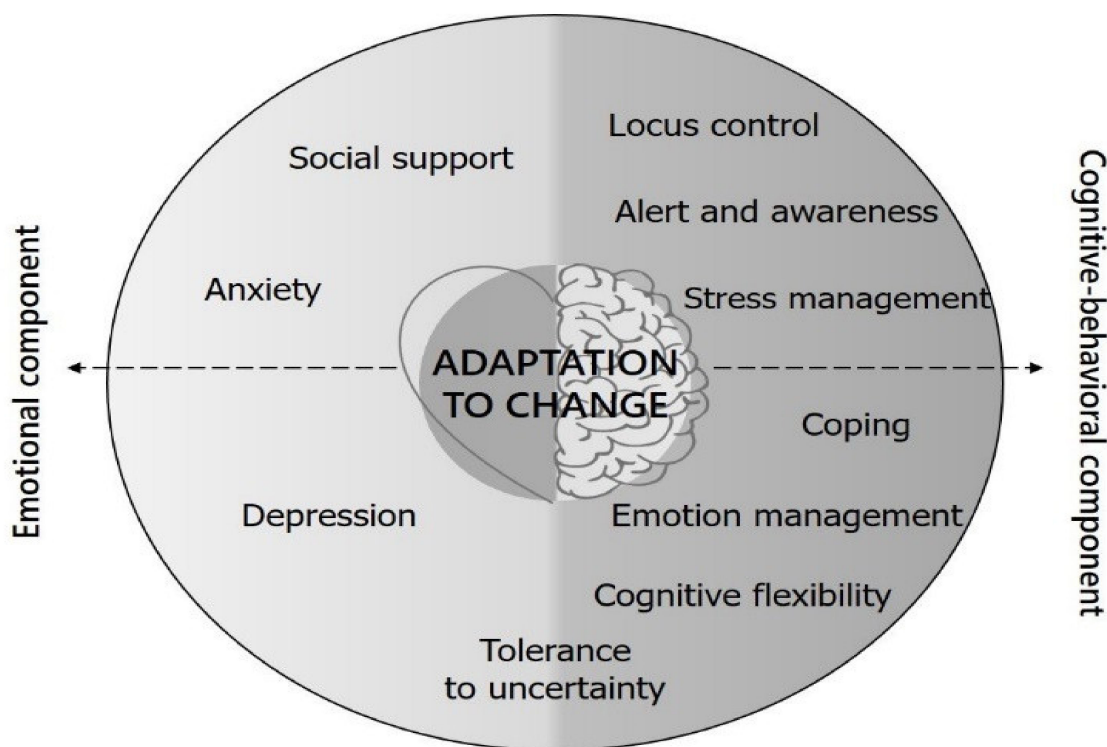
Emotional component

Social support

Anxiety

Depression

Locus control

Alert and awareness

Stress management

ADAPTATION TO CHANGE

Coping

Emotion management

Cognitive flexibility

Tolerance to uncertainty

Cognitive-behavioral component